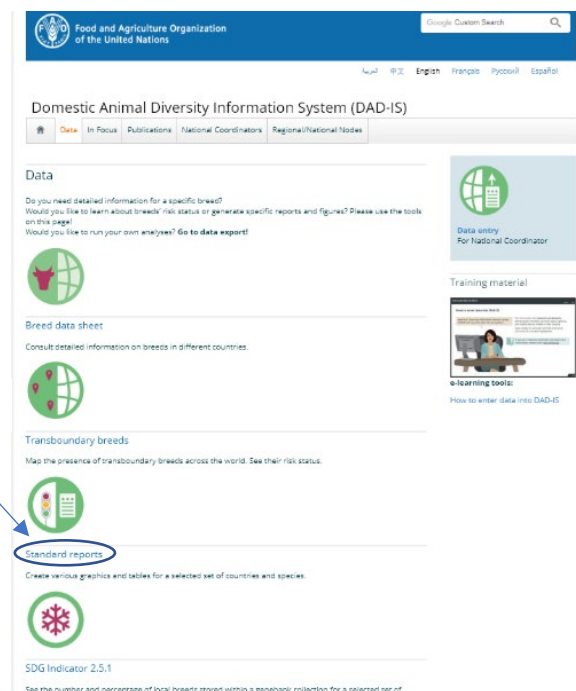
Food and Agriculture Organization of the United Nations

Google Custom Search

العربية 中文 English Français Русский Español

Domestic Animal Diversity Information System (DAD-IS)

Data In Focus Publications National Coordinators Regional/National Nodes

Data

Do you need detailed information for a specific breed?
Would you like to learn about breeds' risk status or generate specific reports and figures? Please use the tools on this page!
Would you like to run your own analyses? Go to data export!

Breed data sheet

Consult detailed information on breeds in different countries.

Transboundary breeds

Map the presence of transboundary breeds across the world. See their risk status.

Standard reports

Create various graphics and tables for a selected set of countries and species.

SDG Indicator 2.5.1

See the number and percentage of local breeds stored within a genebank collection for a selected set of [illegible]

Data entry
For National Coordinator

Training material

e-learning tools:

How to enter data into DAD-IS